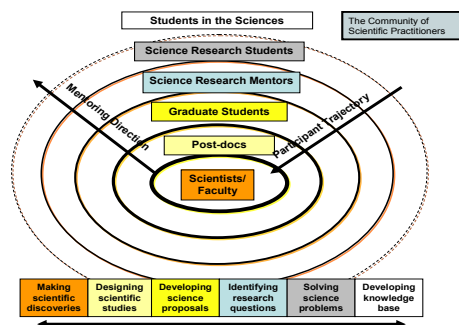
Students in the Sciences

The Community of Scientific Practitioners

Science Research Students

Science Research Mentors

Graduate Students

Post-docs

Scientists/ Faculty

Mentoring Direction

Participant Trajectory

| Making scientific discoveries | Designing scientific studies | Developing science proposals | Identifying research questions | Solving science problems | Developing knowledge base |
|---|---|---|---|---|---|